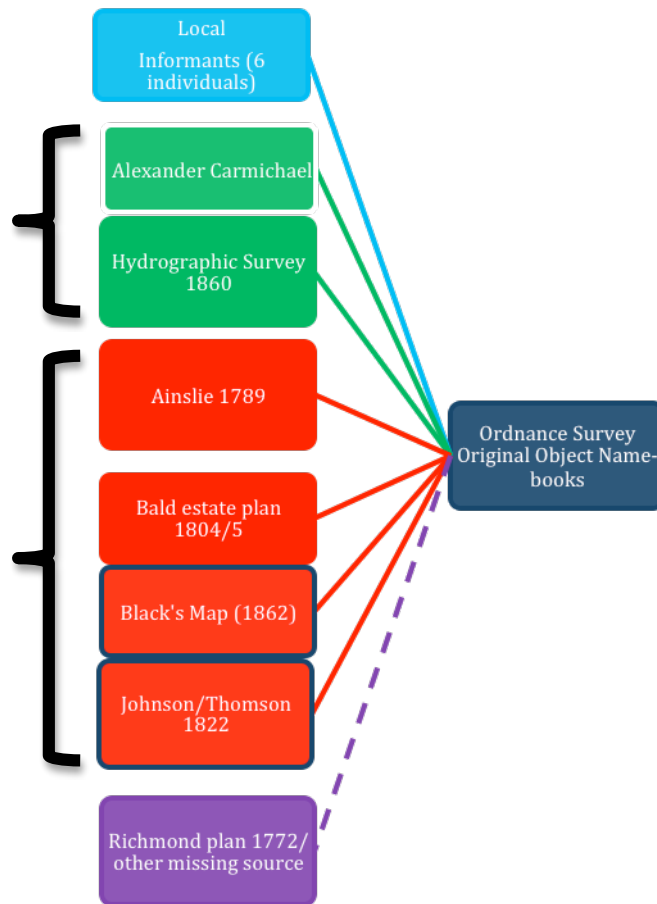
Local Informants (6 individuals)

Alexander Carmichael

Hydrographic Survey 1860

Ainslie 1789

Bald estate plan 1804/5

Black's Map (1862)

Johnson/Thomson 1822

Richmond plan 1772/ other missing source

Ordnance Survey Original Object Name-books